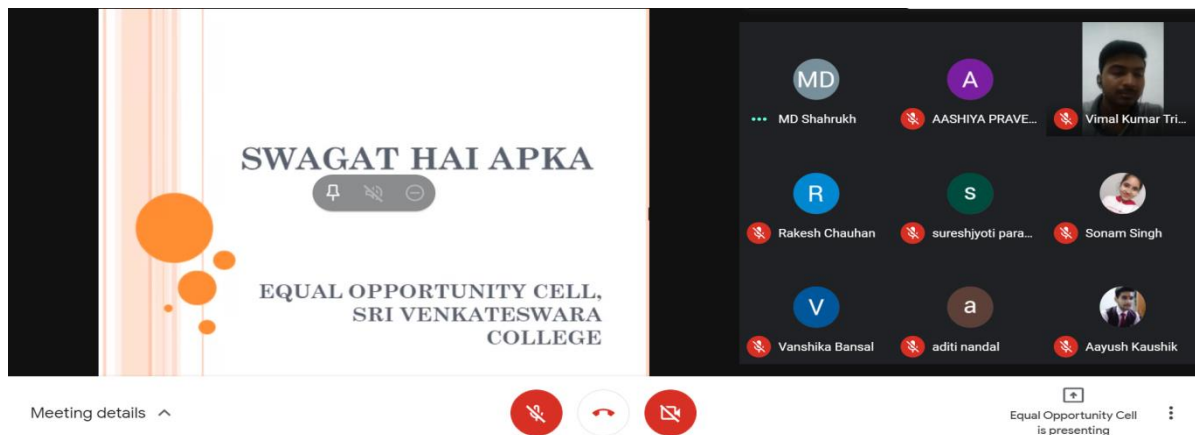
SWAGAT HAI APKA

EQUAL OPPORTUNITY CELL, SRI VENKATESWARA COLLEGE

MD
MD Shahrukh

A
AASHIYA PRAVE...

Vimal Kumar Tri...

R
Rakesh Chauhan

s
sureshjyoti para...

Sonam Singh

V
Vanshika Bansal

a
aditi nandal

Aayush Kaushik

Meeting details

Equal Opportunity Cell is presenting